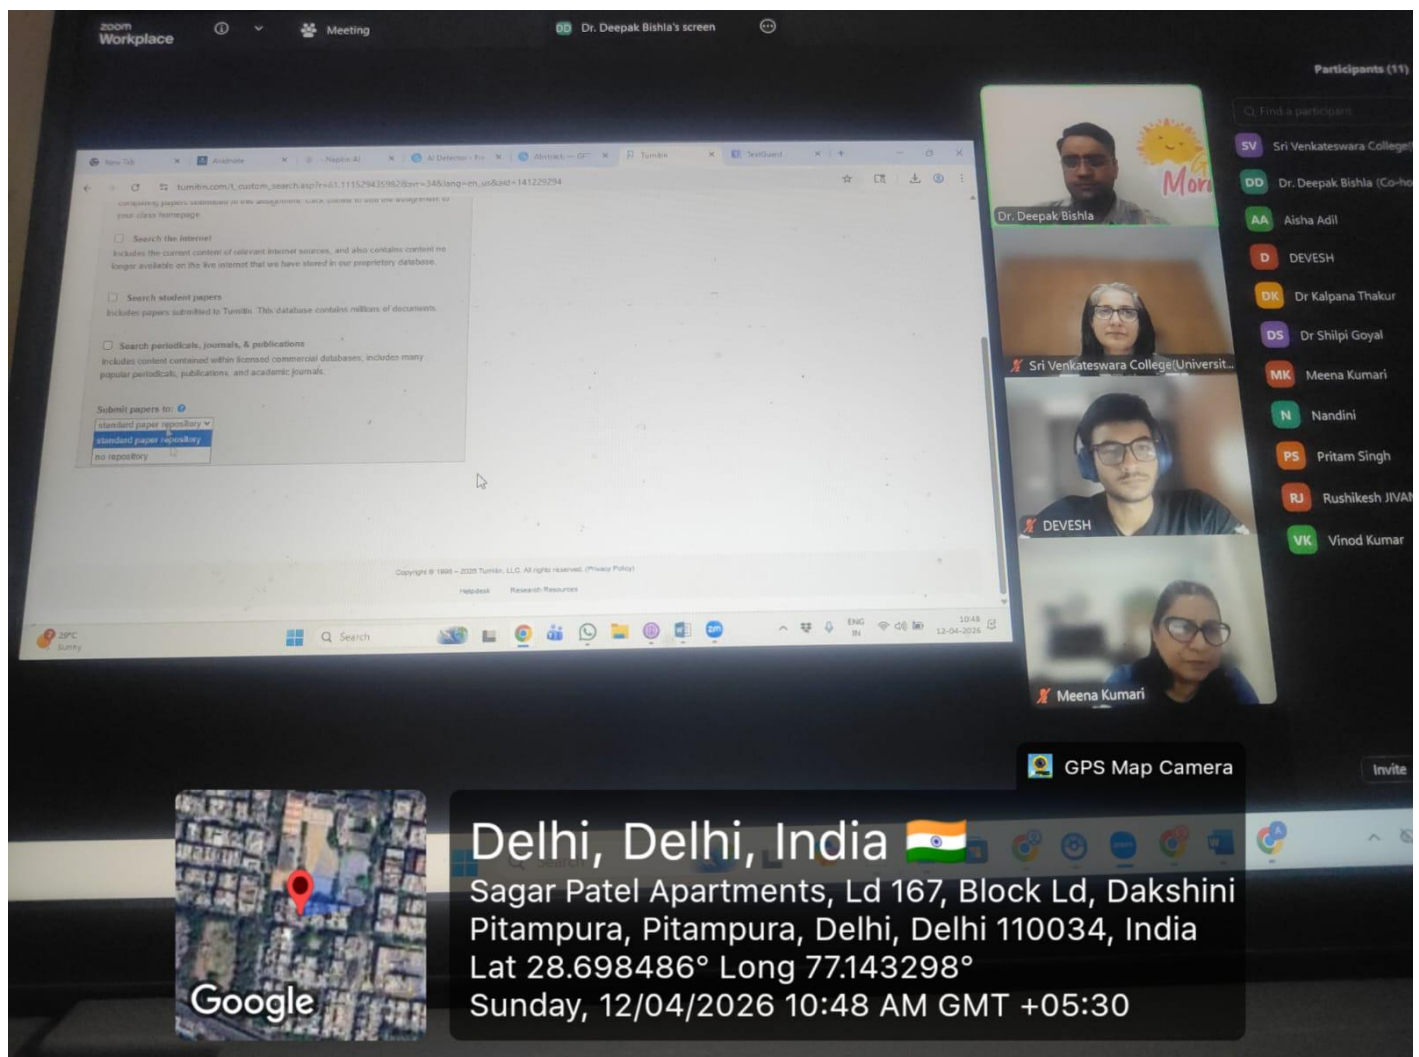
zoom Workplace

Meeting

DD Dr. Deepak Bishla's screen

Participants (11)

Find a participant

New Tab | Avalnote | Napkin AI | AI Detector | Abstract — GPT | Turnitin | TestGuard

turnitin.com/t_custom_search.asp?r=61.1115294359628svr=34&lang=en_us&aid=141229294

your class homepage

Search the internet
Includes the current content of relevant internet sources, and also contains content no longer available on the live internet that we have stored in our proprietary database.

Search student papers
Includes papers submitted to Turnitin. This database contains millions of documents.

Search periodicals, journals, & publications
Includes content contained within licensed commercial databases, includes many popular periodicals, publications, and academic journals.

Submit papers to:
standard paper repository
standard paper repository
no repository

Copyright © 1998 – 2025 Turnitin, LLC. All rights reserved. (Privacy Policy)
Helpdesk Research Resources

29°C Sunny

Search

ENG IN

10:48 12-04-2026

Dr. Deepak Bishla

Sri Venkateswara College(Universit...

DEVESH

Meena Kumari

SV Sri Venkateswara College
DD Dr. Deepak Bishla (Co-ho
AA Aisha Adil
D DEVESH
DK Dr Kalpana Thakur
DS Dr Shilpi Goyal
MK Meena Kumari
N Nandini
PS Pritam Singh
RJ Rushikesh JIVA
VK Vinod Kumar

Invite

GPS Map Camera

Google

Delhi, Delhi, India
Sagar Patel Apartments, Ld 167, Block Ld, Dakshini Pitampura, Pitampura, Delhi, Delhi 110034, India
Lat 28.698486° Long 77.143298°
Sunday, 12/04/2026 10:48 AM GMT +05:30